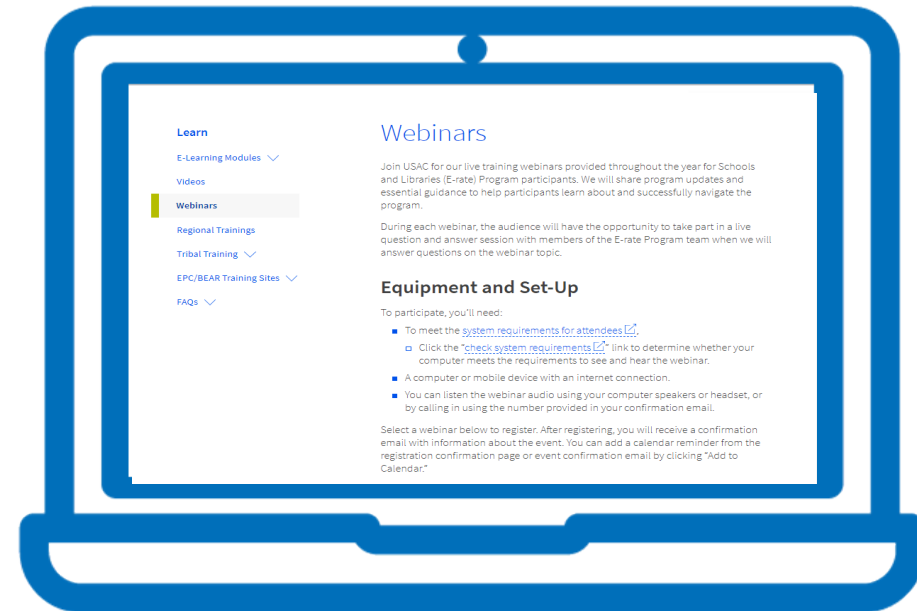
Learn

E-Learning Modules

Videos

Webinars

Regional Trainings

Tribal Training

EPC/BEAR Training Sites

FAQs

Webinars

Join USAC for our live training webinars provided throughout the year for Schools and Libraries (E-rate) Program participants. We will share program updates and essential guidance to help participants learn about and successfully navigate the program.

During each webinar, the audience will have the opportunity to take part in a live question and answer session with members of the E-rate Program team when we will answer questions on the webinar topic.

Equipment and Set-Up

To participate, you'll need:

- To meet the system requirements for attendees.
  - Click the "check system requirements" link to determine whether your computer meets the requirements to see and hear the webinar.
- A computer or mobile device with an internet connection.
- You can listen the webinar audio using your computer speakers or headset, or by calling in using the number provided in your confirmation email.

Select a webinar below to register. After registering, you will receive a confirmation email with information about the event. You can add a calendar reminder from the registration confirmation page or event confirmation email by clicking "Add to Calendar."